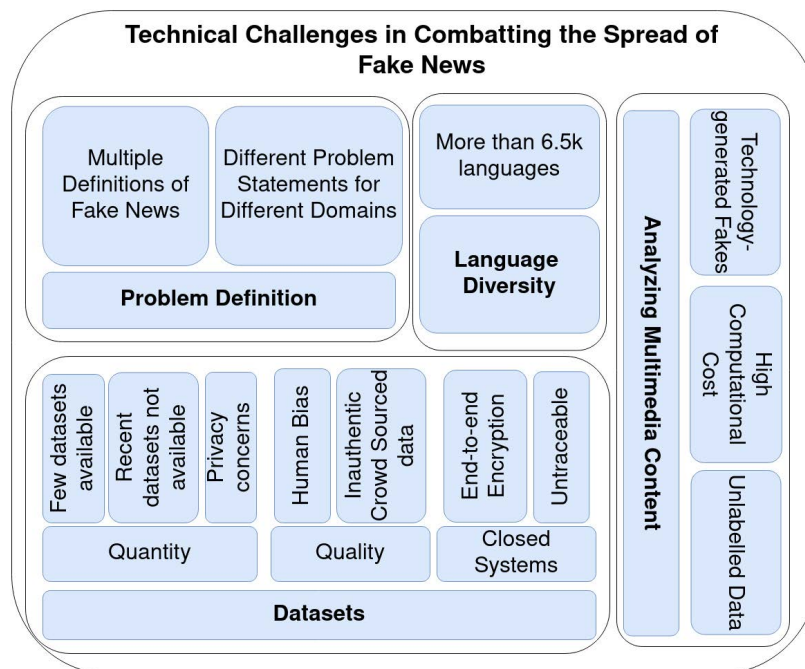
Technical Challenges in Combatting the Spread of Fake News

Multiple Definitions of Fake News

Different Problem Statements for Different Domains

Problem Definition

More than 6.5k languages

Language Diversity

Analyzing Multimedia Content

Technology-generated Fakes

High Computational Cost

Unlabelled Data

Few datasets available

Recent datasets not available

Privacy concerns

Quantity

Human Bias

Inauthentic Crowd Sourced data

Quality

End-to-end Encryption

Untraceable

Closed Systems

Datasets